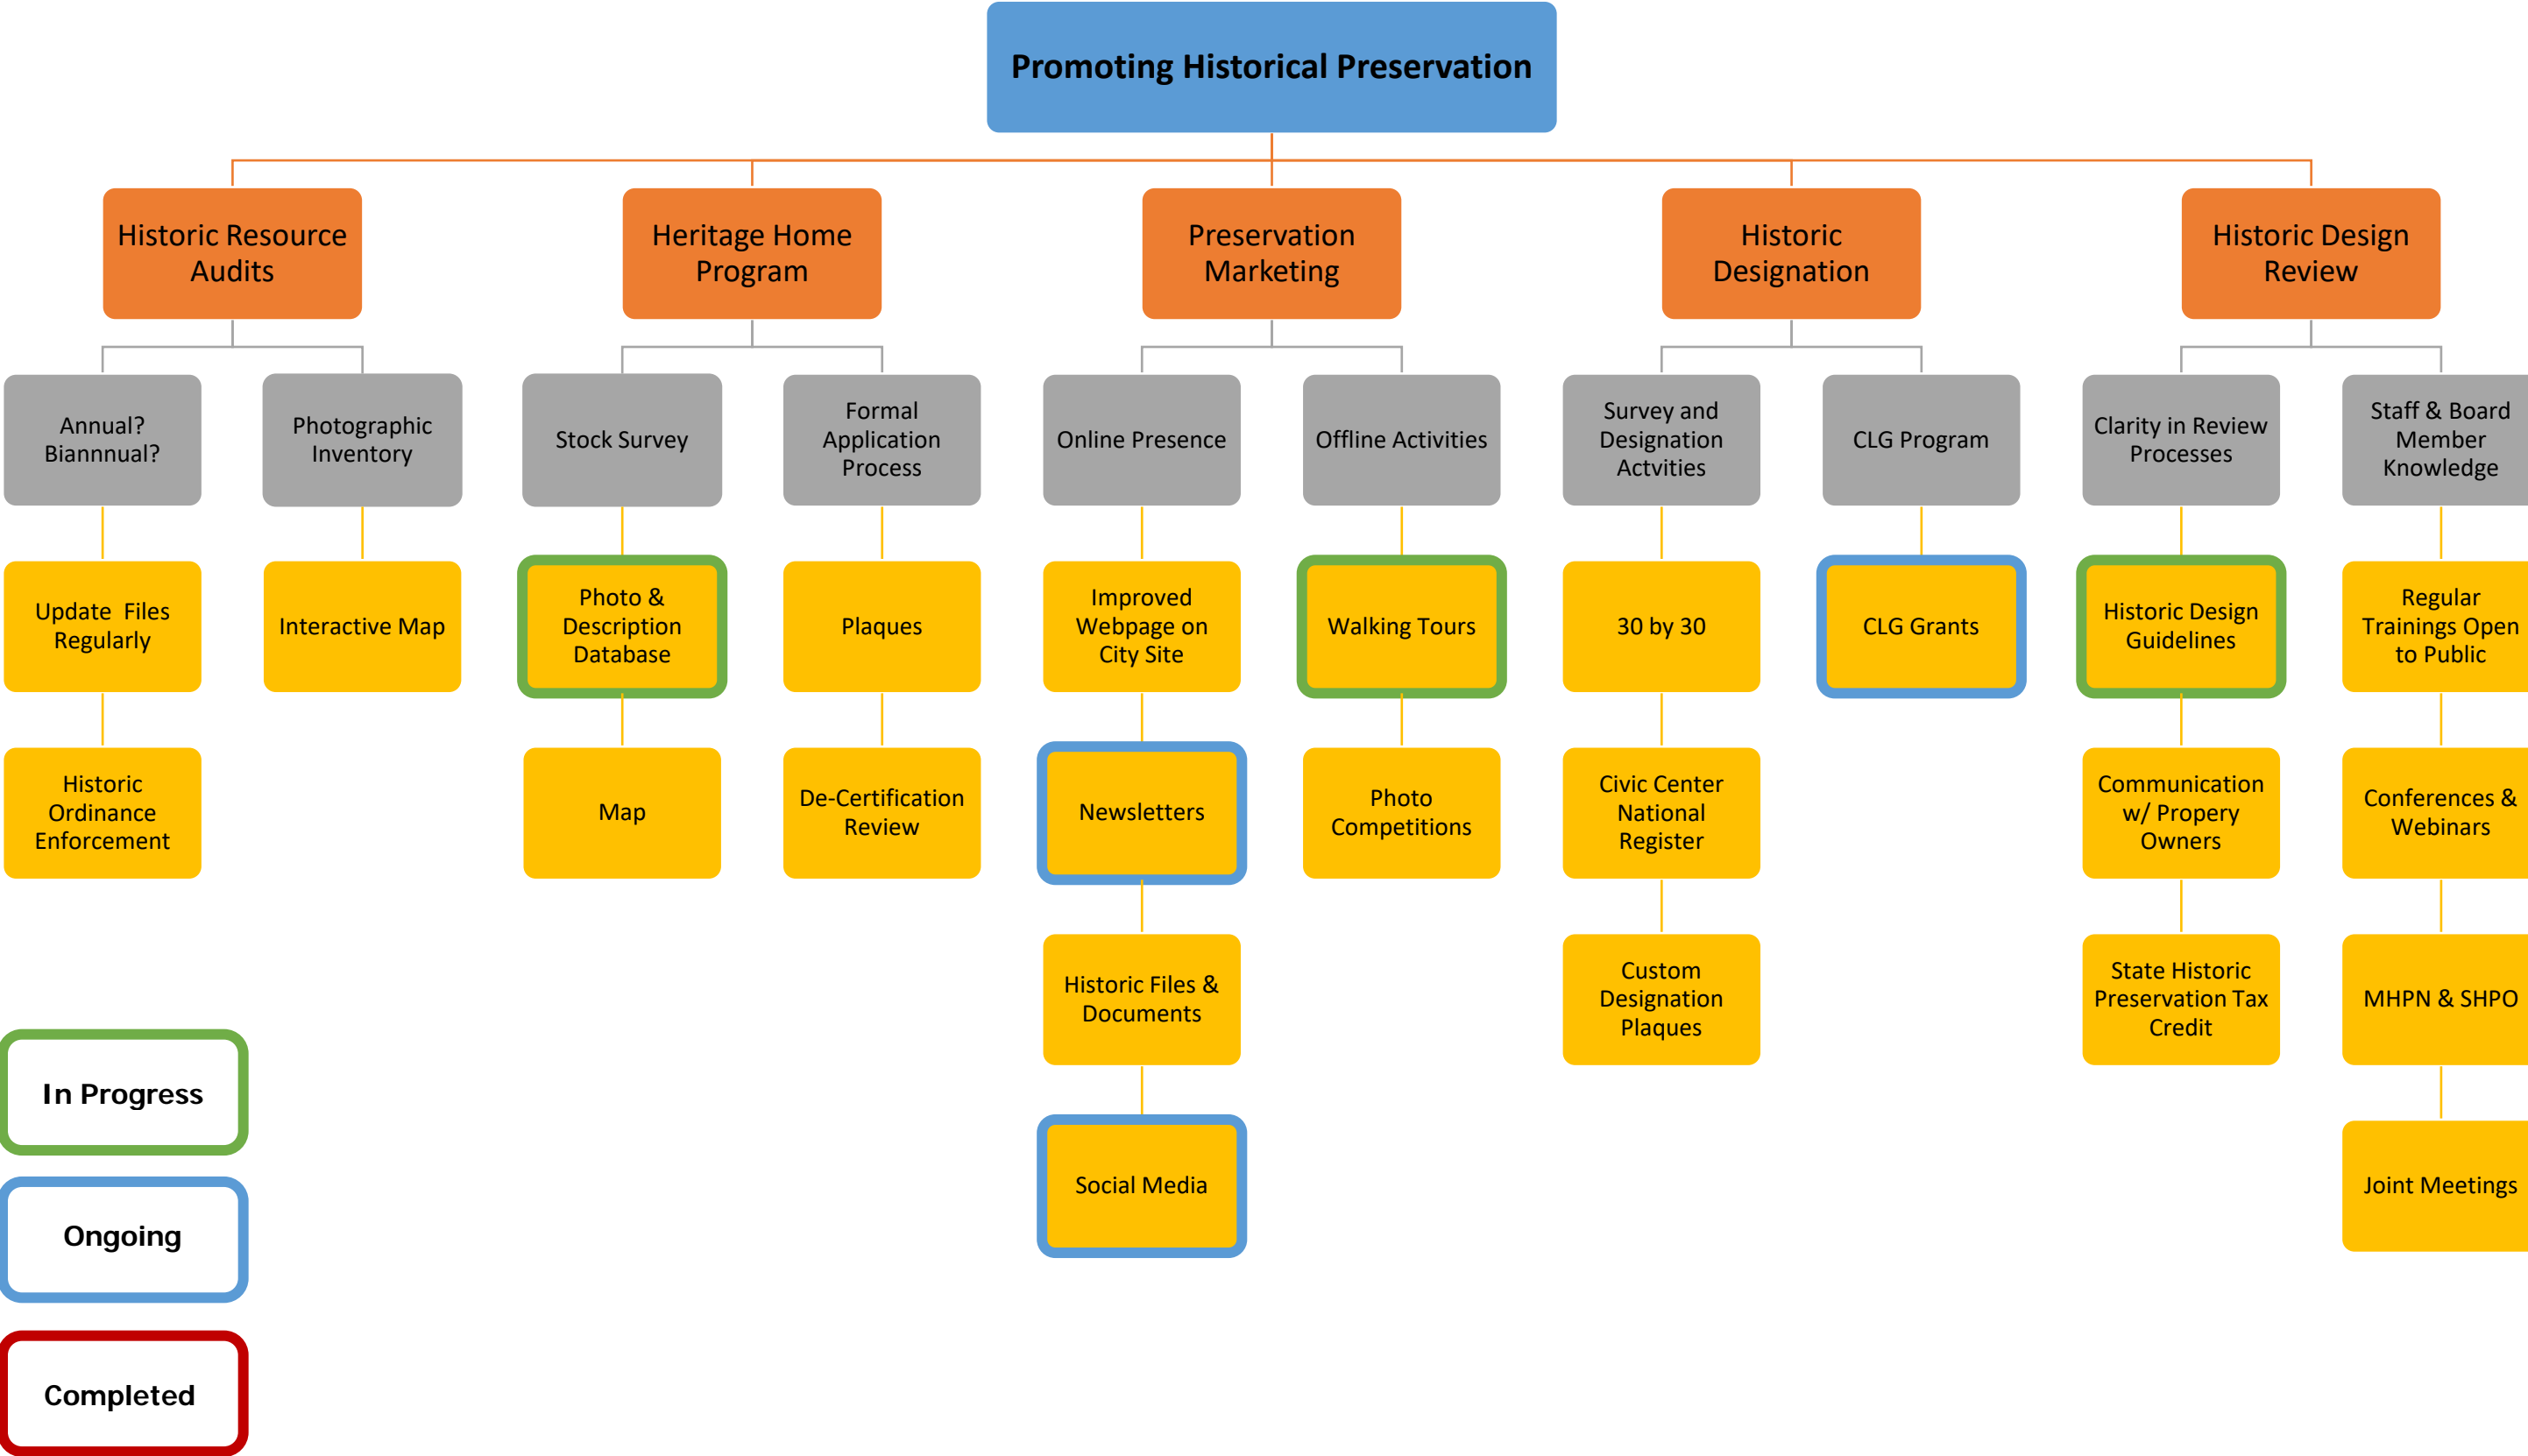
Promoting Historical Preservation

Historic Resource Audits

Annual? Biannnual?

Update Files Regularly

Historic Ordinance Enforcement

Photographic Inventory

Interactive Map

Heritage Home Program

Stock Survey

Photo & Description Database

Map

Formal Application Process

Plaques

De-Certification Review

Preservation Marketing

Online Presence

Improved Webpage on City Site

Newsletters

Historic Files & Documents

Social Media

Offline Activities

Walking Tours

Photo Competitions

Historic Designation

Survey and Designation Actvities

30 by 30

Civic Center National Register

Custom Designation Plaques

CLG Program

CLG Grants

Historic Design Review

Clarity in Review Processes

Historic Design Guidelines

Communication w/ Propery Owners

State Historic Preservation Tax Credit

Staff & Board Member Knowledge

Regular Trainings Open to Public

Conferences & Webinars

MHPN & SHPO

Joint Meetings

In Progress

Ongoing

Completed